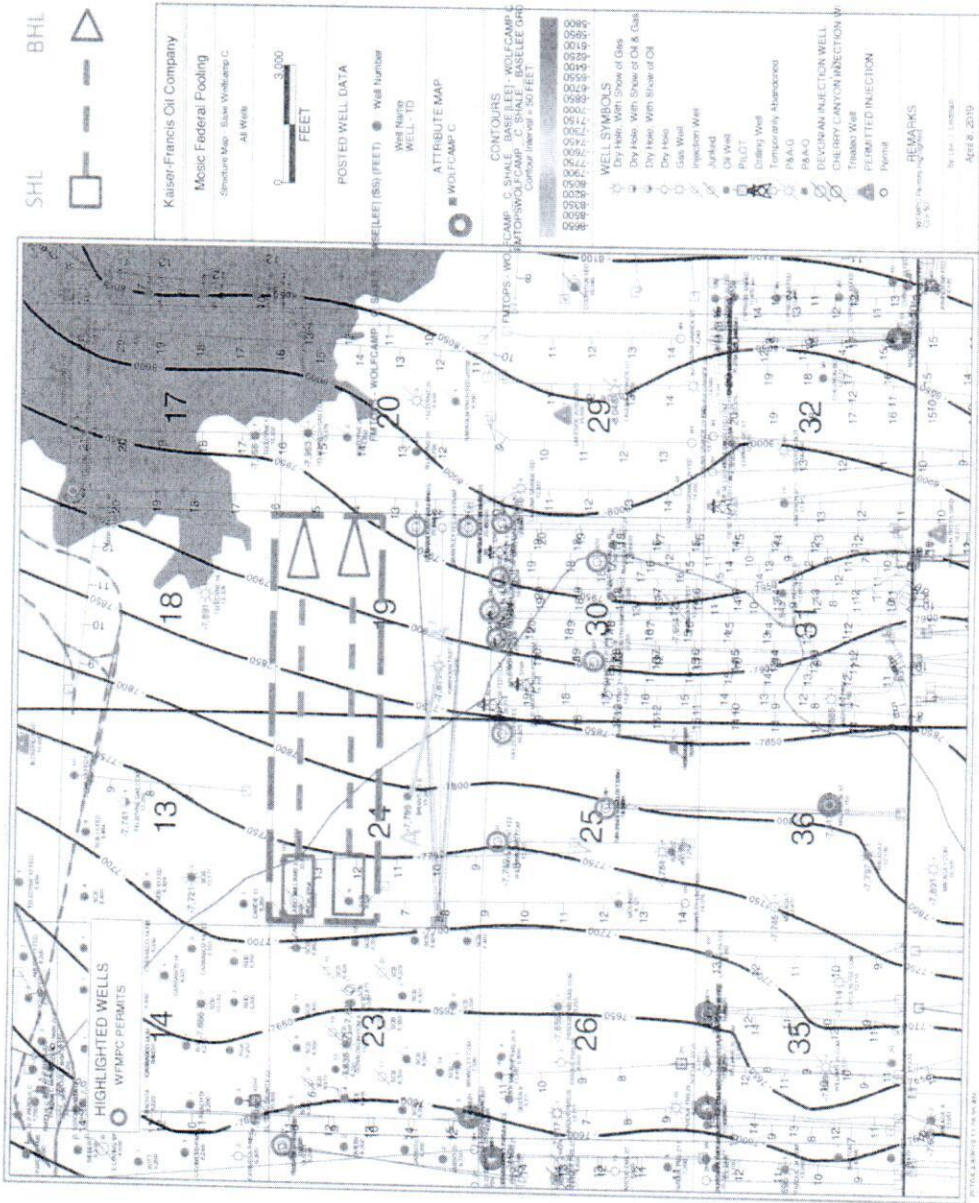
SHL BHL

Kaiser-Francis Oil Company

Mosic Federal Pooling

Structure Map - Base Wolfcamp C
All Wells

0 3,000
FEET

POSTED WELL DATA
Well Number
Well Name
WELL - TD

ATTRIBUTE MAP
WOLFCAMP C

CONTOURS
FMTOPS - WOLFCAMP C SHALE - BASE [LEE] - WOLFCAMP C
FMTOPS - WOLFCAMP C SHALE - BASE [LEE] - BASELEE GRID
Contour Interval = 50 FEET

-5800
-5850
-6100
-6350
-6400
-6650
-6700
-6850
-6900
-7150
-7300
-7450
-7600
-7750
-8050
-8200
-8350
-8550
-8650

WELL SYMBOLS
Dry Hole, With Show of Gas
Dry Hole, With Show of Oil & Gas
Dry Hole, With Show of Oil
Dry Hole
Gas Well
Injection Well
Junked
Oil Well
PILOT
Drilling Well
Temporarily Abandoned
P&A G
P&A O
DEVONIAN INJECTION WELL
CHERRY CANYON INJECTION W
Treated Well
PERMITTED INJECTION
Permit

REMARKS

April 8, 2019

HIGHLIGHTED WELLS
WFMPC PERMITS

14 13 18 17 23 24 19 20 26 25 30 29 35 36 31 32

-7700 -7750 -7800 -7850 -7900 -7950 -8000 -7650